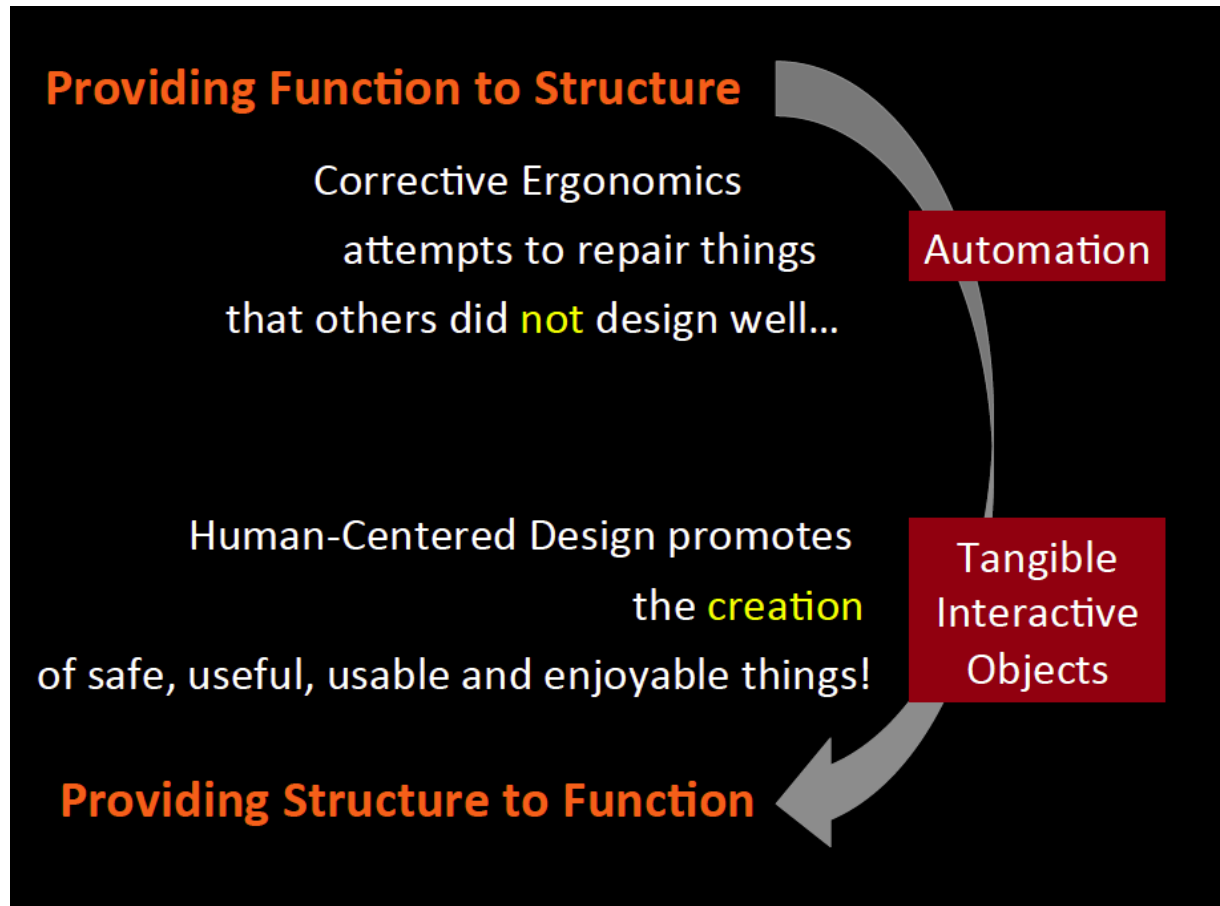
Providing Function to Structure

Corrective Ergonomics attempts to repair things that others did not design well…

Automation

Human-Centered Design promotes the creation of safe, useful, usable and enjoyable things!

Tangible Interactive Objects

Providing Structure to Function